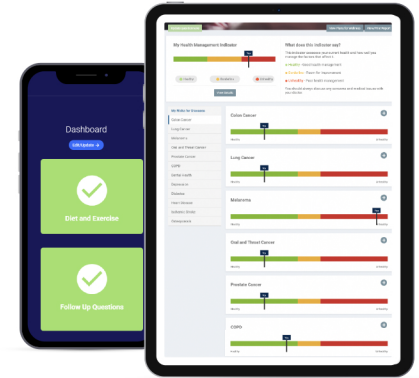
Dashboard

Edit/Update

Diet and Exercise

Follow Up Questions

My Health Management Indicator

What does this indicator say?

Healthy

Borderline

Unhealthy

Colon Cancer

Lung Cancer

Melanoma

Oral and Throat Cancer

Prostate Cancer

COPD

Colon Cancer

Lung Cancer

Melanoma

Oral and Throat Cancer

Prostate Cancer

COPD

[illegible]